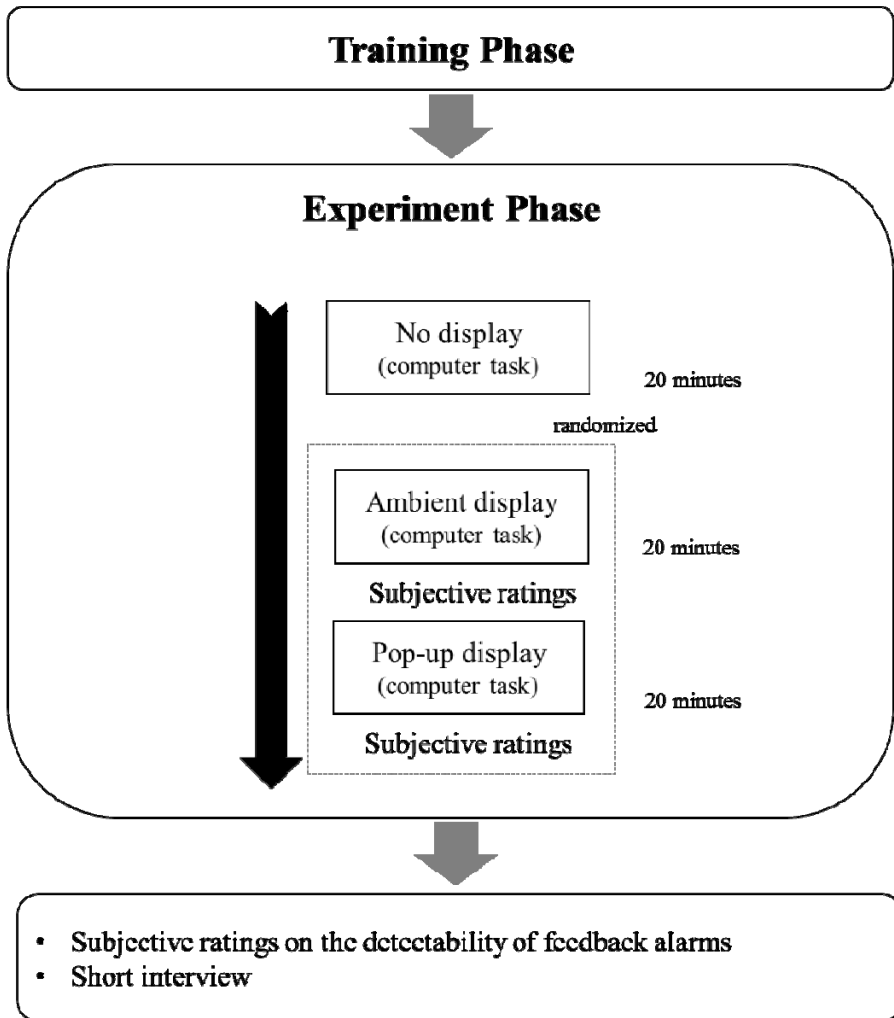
Training Phase

Experiment Phase

No display
(computer task)

20 minutes

randomized

Ambient display
(computer task)

20 minutes

Subjective ratings

Pop-up display
(computer task)

20 minutes

Subjective ratings

• Subjective ratings on the detectability of feedback alarms
• Short interview